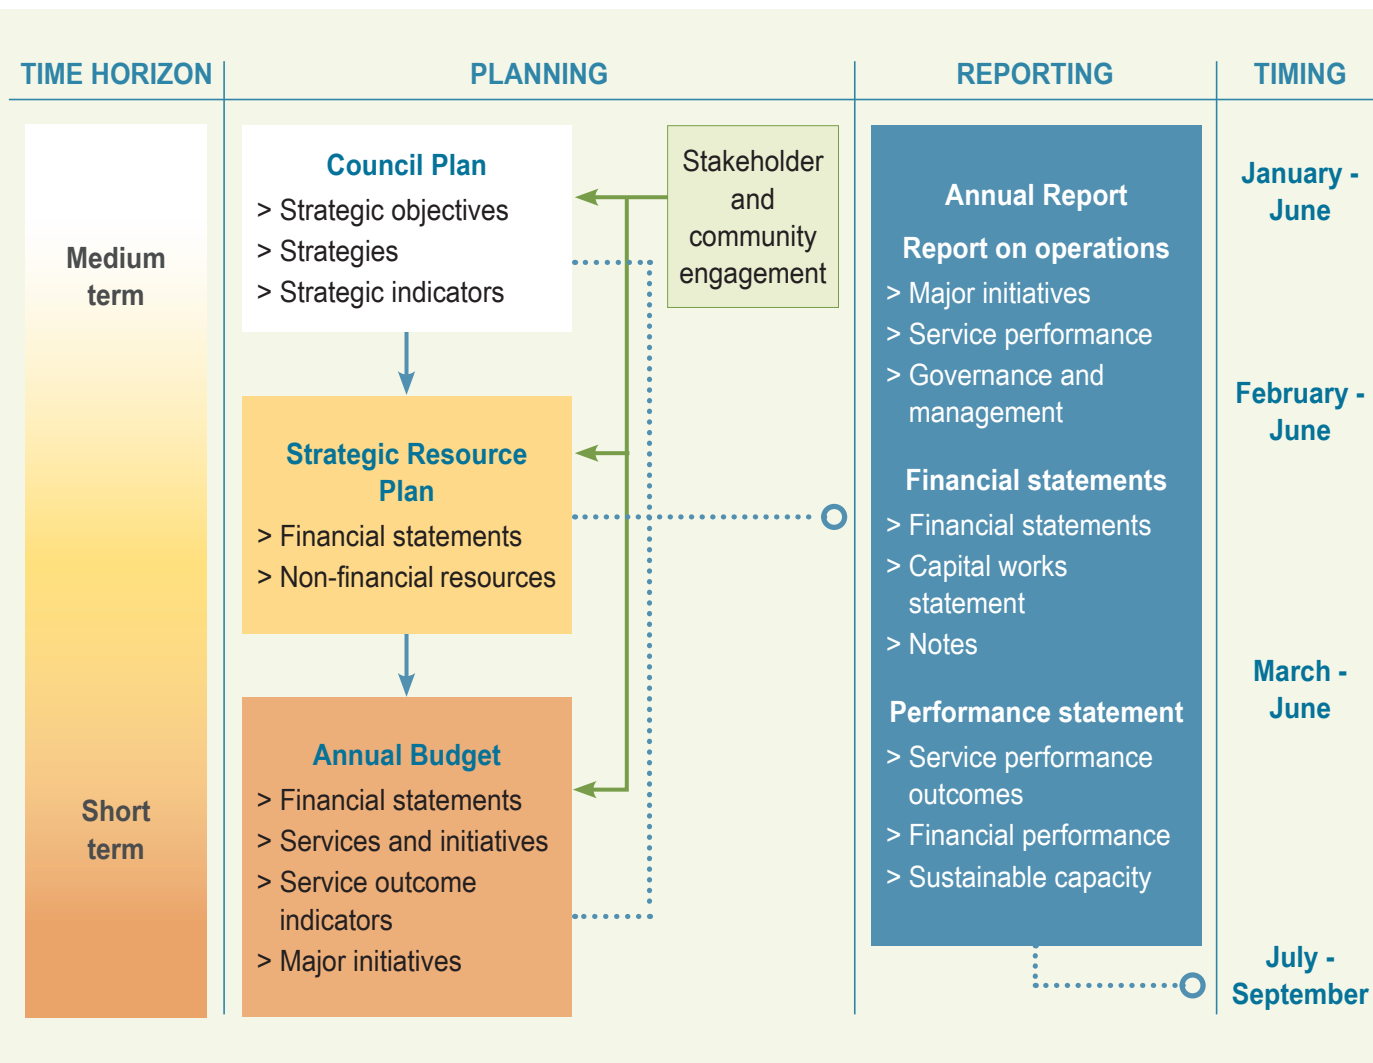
| TIME HORIZON | PLANNING | REPORTING | TIMING |
|---|---|---|---|

Medium term

Short term

Council Plan
> Strategic objectives
> Strategies
> Strategic indicators

Stakeholder and community engagement

Strategic Resource Plan
> Financial statements
> Non-financial resources

Annual Budget
> Financial statements
> Services and initiatives
> Service outcome indicators
> Major initiatives

Annual Report

Report on operations
> Major initiatives
> Service performance
> Governance and management

Financial statements
> Financial statements
> Capital works statement
> Notes

Performance statement
> Service performance outcomes
> Financial performance
> Sustainable capacity

January - June

February - June

March - June

July - September